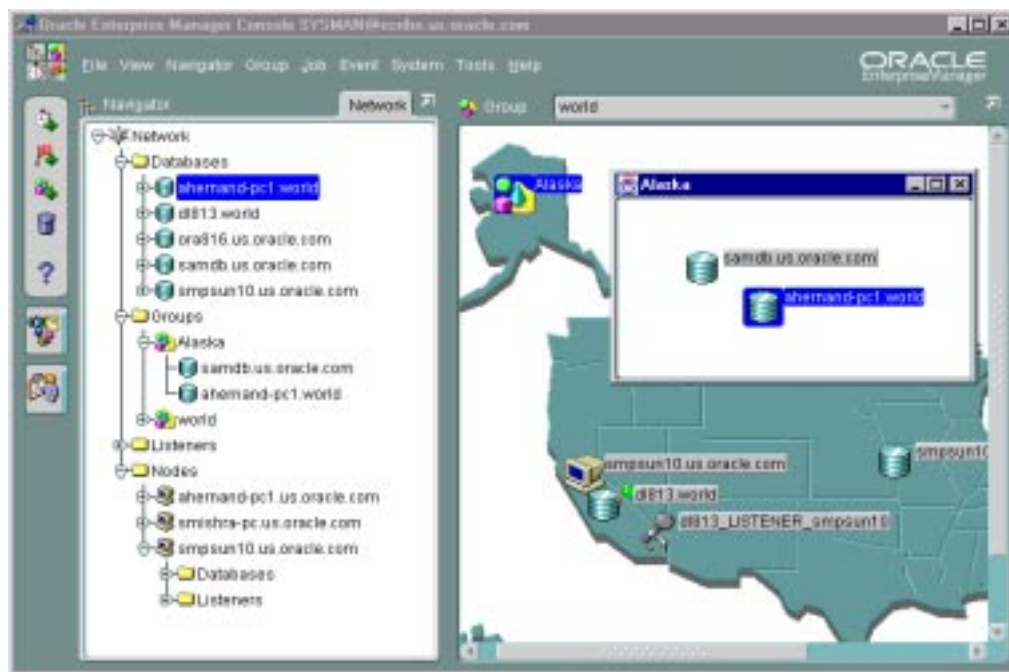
Oracle Enterprise Manager Console SYSMAN@ecrdbe.us.oracle.com

File View Navigator Group Job Event System Tools Help

ORACLE
Enterprise Manager

Navigator

Network

Network
Databases
ahemand-pc1.world
dl813.world
ora816.us.oracle.com
samdb.us.oracle.com
smpsun10.us.oracle.com
Groups
Alaska
samdb.us.oracle.com
ahemand-pc1.world
world
Listeners
Nodes
ahemand-pc1.us.oracle.com
smishra-pc.us.oracle.com
smpsun10.us.oracle.com
Databases
Listeners

Group world

Alaska

Alaska

samdb.us.oracle.com

ahemand-pc1.world

smpsun10.us.oracle.com

dl813.world

dl813_LISTENER_smpsun1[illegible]

smpsun1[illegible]